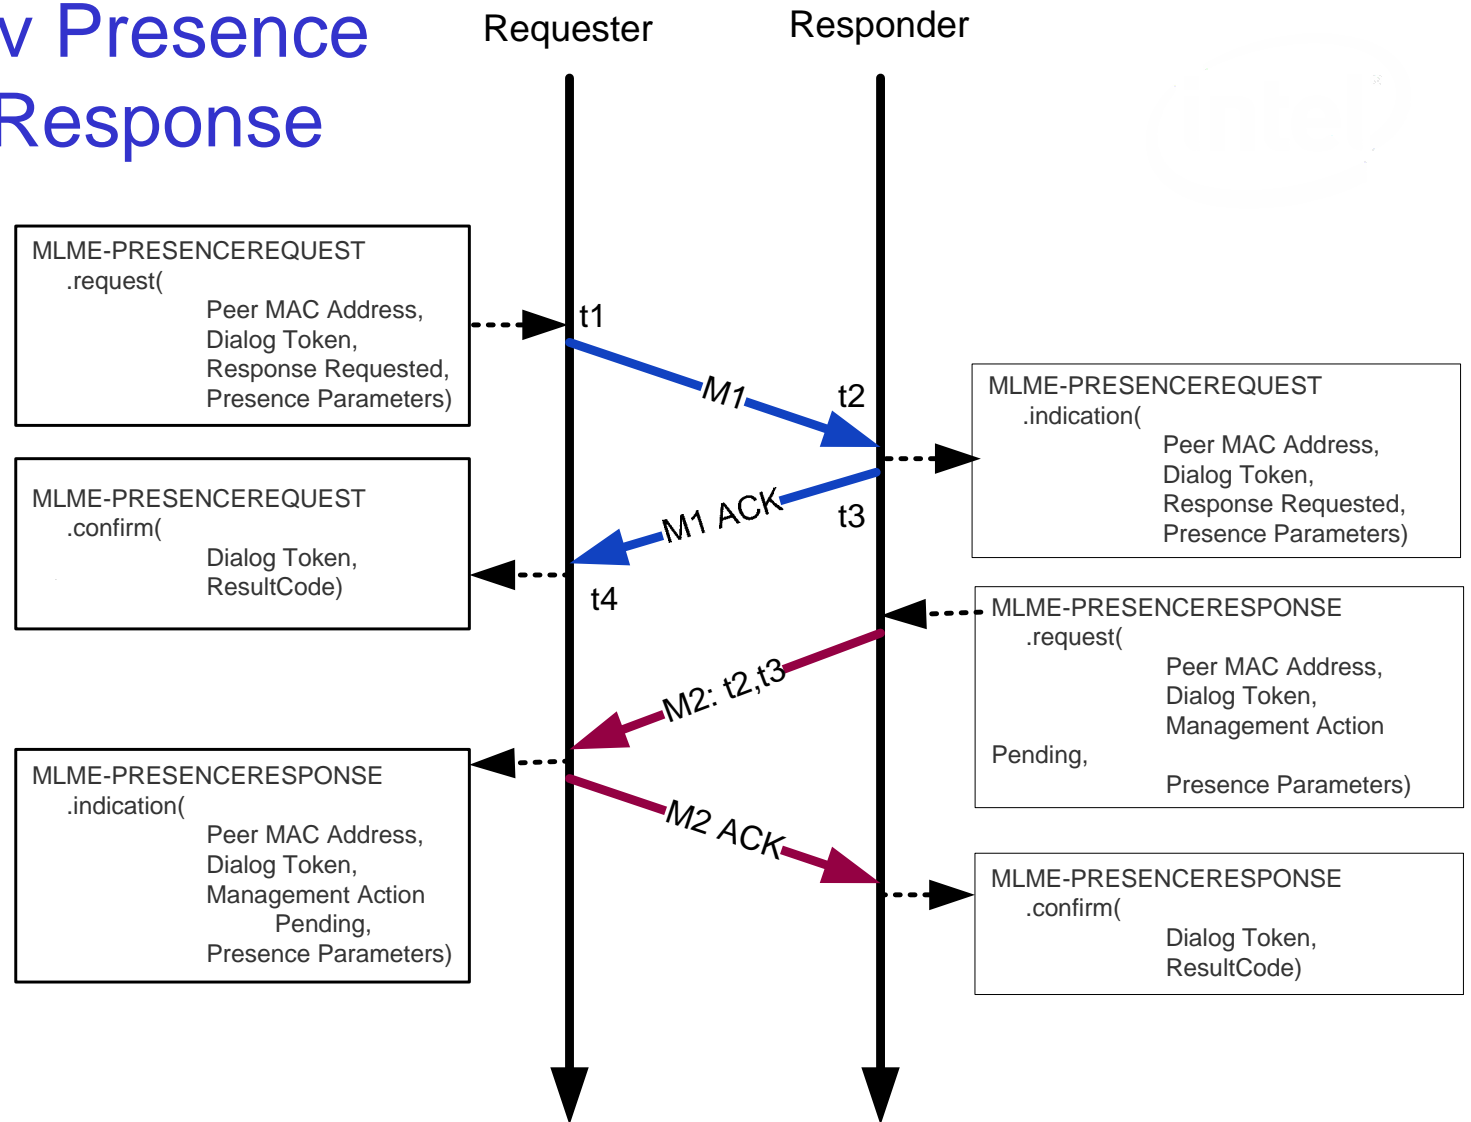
v Presence
Response

Requester

Responder

MLME-PRESENCEREQUEST
.request(
Peer MAC Address,
Dialog Token,
Response Requested,
Presence Parameters)

t1

M1

t2

MLME-PRESENCEREQUEST
.indication(
Peer MAC Address,
Dialog Token,
Response Requested,
Presence Parameters)

MLME-PRESENCEREQUEST
.confirm(
Dialog Token,
ResultCode)

M1 ACK

t3

t4

MLME-PRESENCERESPONSE
.request(
Peer MAC Address,
Dialog Token,
Management Action
Pending,
Presence Parameters)

M2: t2,t3

MLME-PRESENCERESPONSE
.indication(
Peer MAC Address,
Dialog Token,
Management Action
Pending,
Presence Parameters)

M2 ACK

MLME-PRESENCERESPONSE
.confirm(
Dialog Token,
ResultCode)